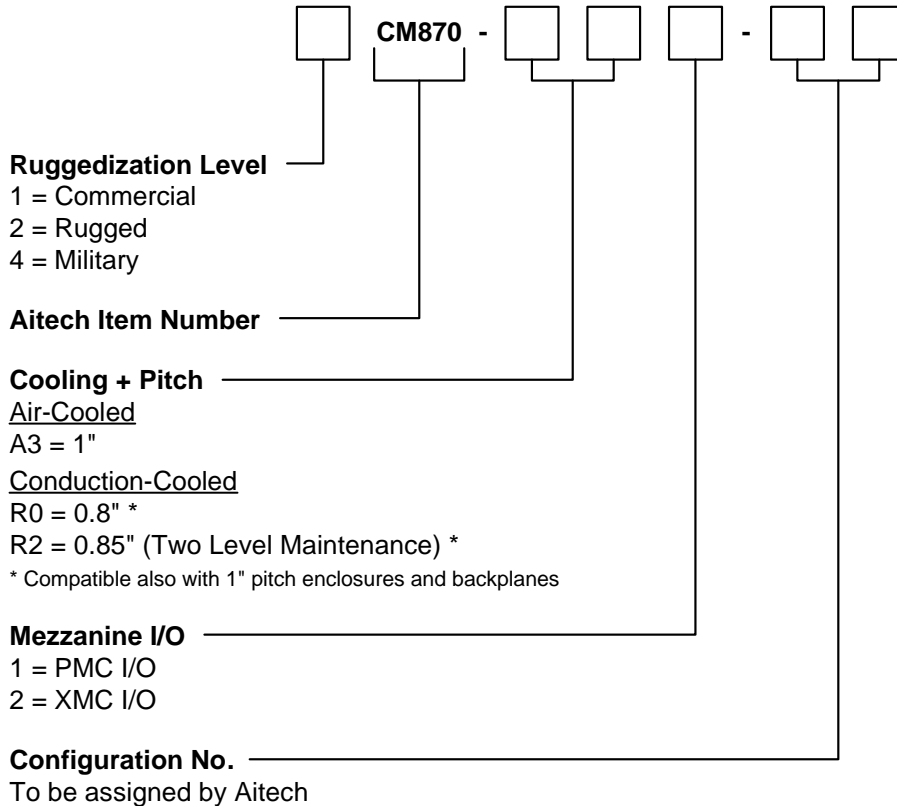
CM870 - -

Ruggedization Level
1 = Commercial
2 = Rugged
4 = Military

Aitech Item Number

Cooling + Pitch
Air-Cooled
A3 = 1"
Conduction-Cooled
R0 = 0.8" *
R2 = 0.85" (Two Level Maintenance) *
* Compatible also with 1" pitch enclosures and backplanes

Mezzanine I/O
1 = PMC I/O
2 = XMC I/O

Configuration No.
To be assigned by Aitech